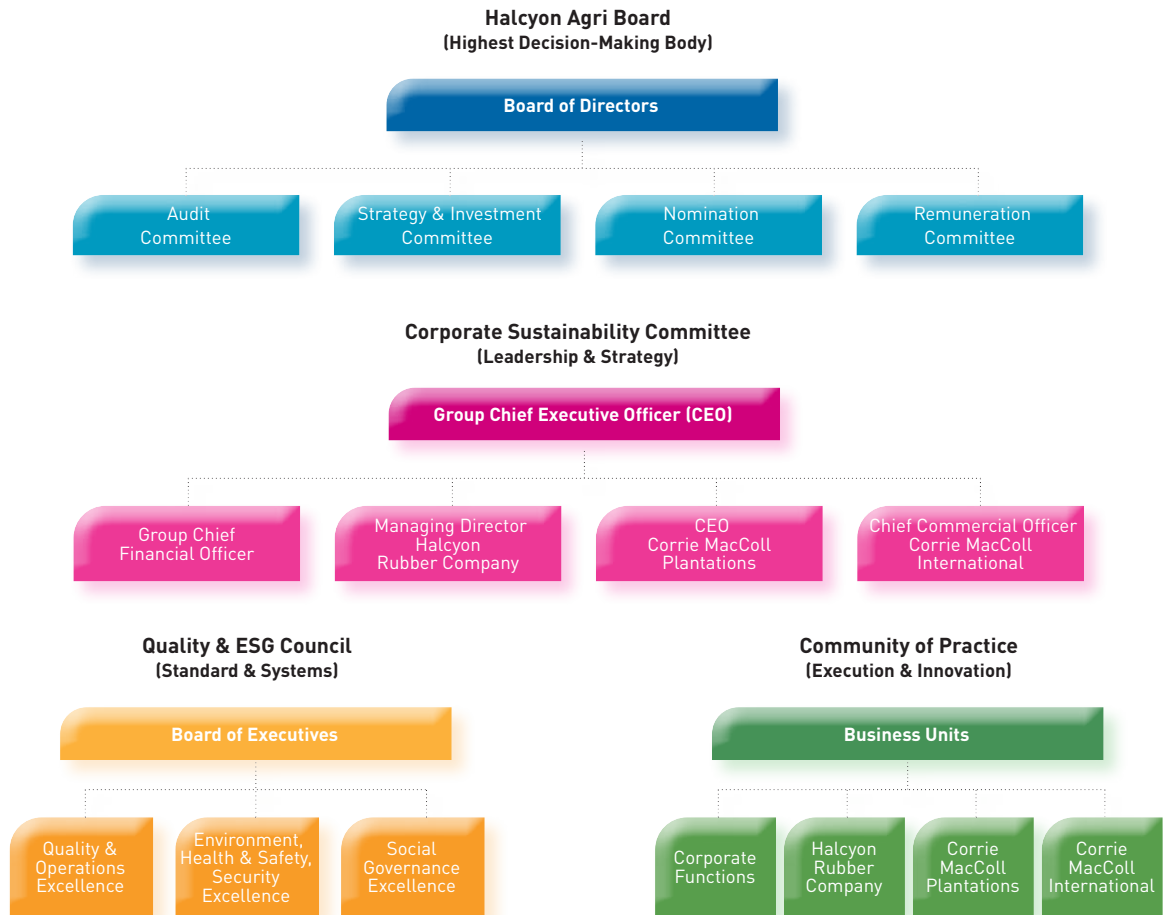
Halcyon Agri Board
(Highest Decision-Making Body)

Board of Directors

Audit Committee

Strategy & Investment Committee

Nomination Committee

Remuneration Committee

Corporate Sustainability Committee
(Leadership & Strategy)

Group Chief Executive Officer (CEO)

Group Chief Financial Officer

Managing Director Halcyon Rubber Company

CEO Corrie MacColl Plantations

Chief Commercial Officer Corrie MacColl International

Quality & ESG Council
(Standard & Systems)

Board of Executives

Quality & Operations Excellence

Environment, Health & Safety, Security Excellence

Social Governance Excellence

Community of Practice
(Execution & Innovation)

Business Units

Corporate Functions

Halcyon Rubber Company

Corrie MacColl Plantations

Corrie MacColl International